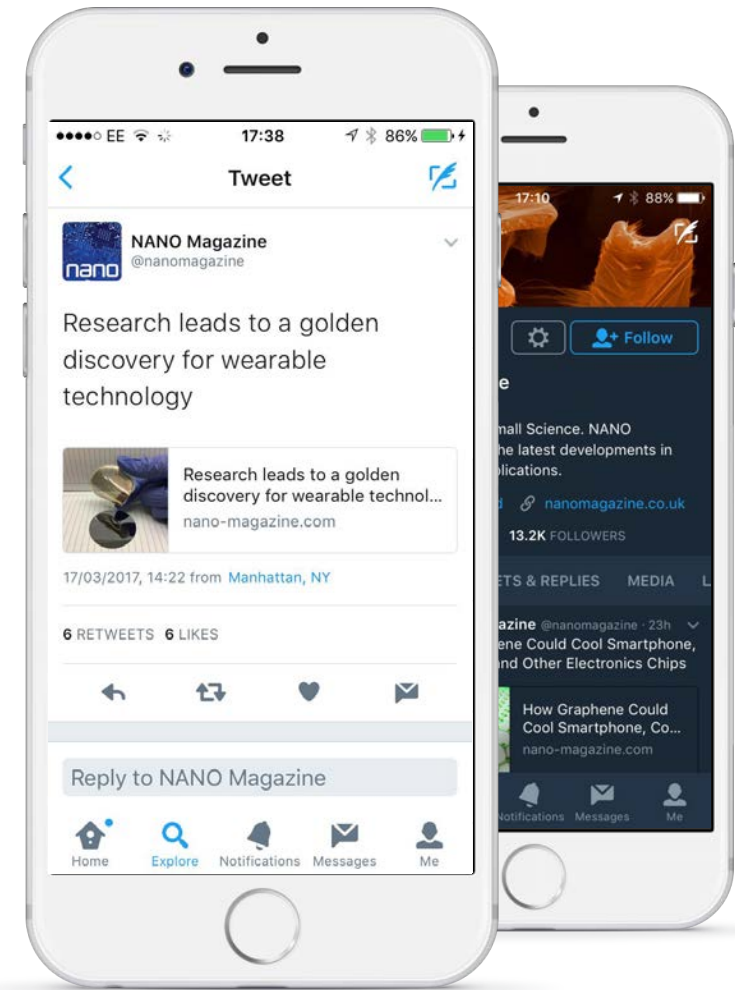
●●●●○ EE 17:38 86%

Tweet

nano

NANO Magazine
@nanomagazine

Research leads to a golden discovery for wearable technology

Research leads to a golden discovery for wearable technol...
nano-magazine.com

17/03/2017, 14:22 from Manhattan, NY

6 RETWEETS 6 LIKES

Reply to NANO Magazine

Home Explore Notifications Messages Me

17:10 88%

Follow

e

mall Science. NANO
he latest developments in
plications.

d nanomagazine.co.uk

13.2K FOLLOWERS

TS & REPLIES MEDIA L

azine @nanomagazine · 23h
ene Could Cool Smartphone,
nd Other Electronics Chips

How Graphene Could Cool Smartphone, Co...
nano-magazine.com

Notifications Messages Me